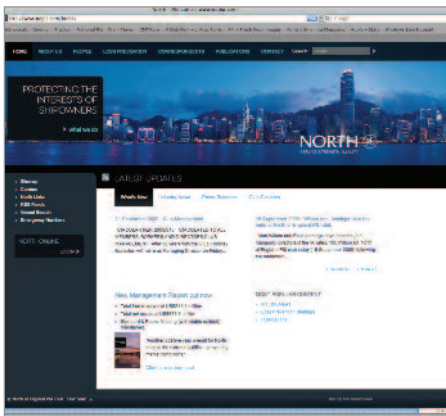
HOME | ABOUT US | PEOPLE | LOSS PREVENTION | COMMISSIONS & DUES | PUBLICATIONS | CONTACT | Search

PROTECTING THE INTERESTS OF SHIPOWNERS

NORTH

LATEST UPDATES

What's New | Industry News | Press Releases | Circulars

New Management Report out now

NORTH ONLINE
LOGIN